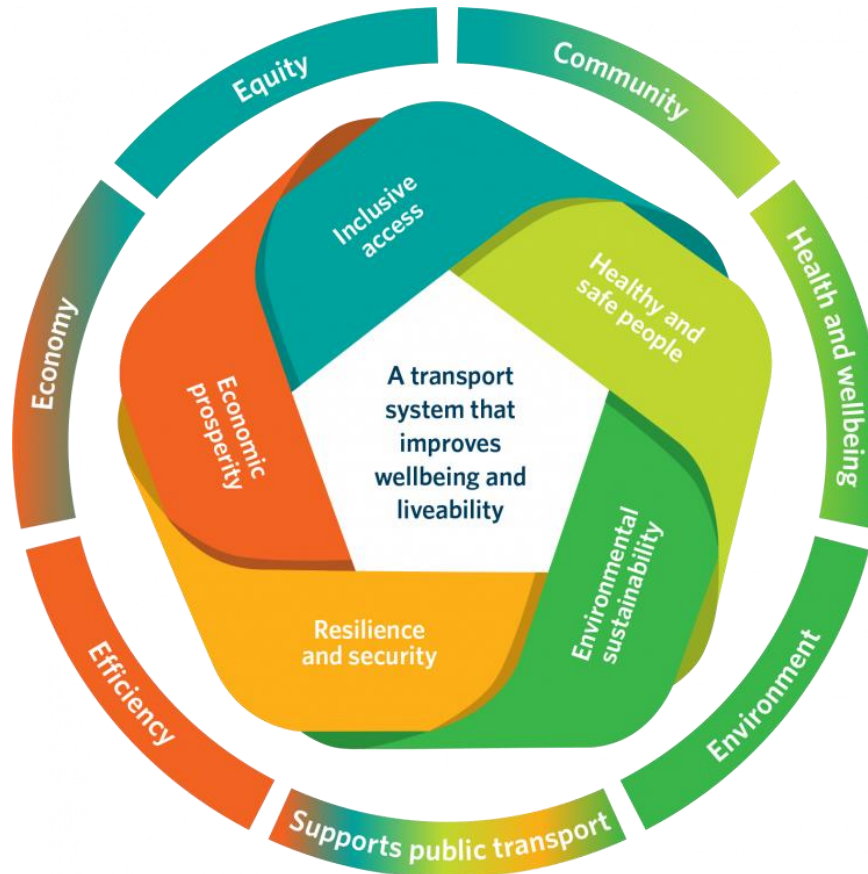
Equity

Community

Health and wellbeing

Environment

Supports public transport

Efficiency

Economy

Inclusive access

Healthy and safe people

Environmental sustainability

Resilience and security

Economic prosperity

A transport system that improves wellbeing and liveability